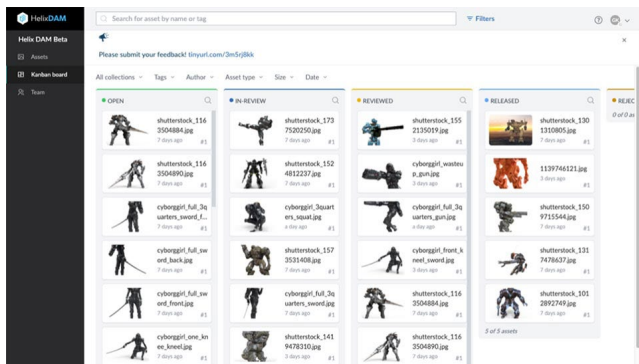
HelixDAM

Search for asset by name or tag

Filters

Helix DAM Beta

Assets

Kanban board

Team

Please submit your feedback! tinyurl.com/3m5rj8kk

All collections
Tags
Author
Asset type
Size
Date

OPEN

shutterstock_1163504884.jpg
7 days ago
#1

shutterstock_1163504890.jpg
7 days ago
#1

cyborggirl_full_3quarters_sword_f...
7 days ago
#1

cyborggirl_full_sword_back.jpg
7 days ago
#1

cyborggirl_full_sword_front.jpg
7 days ago
#1

cyborggirl_one_knee_kneel.jpg
7 days ago
#1

IN-REVIEW

shutterstock_1737520250.jpg
7 days ago
#1

shutterstock_1524812237.jpg
7 days ago
#1

cyborggirl_full_3quarters_squat.jpg
a day ago
#1

shutterstock_1573531408.jpg
7 days ago
#1

cyborggirl_full_3quarters_sword.jpg
7 days ago
#1

shutterstock_1419478310.jpg
7 days ago
#1

REVIEWED

shutterstock_1552135019.jpg
7 days ago
#1

cyborggirl_wasteup_gun.jpg
3 days ago
#1

cyborggirl_full_3quarters_gun.jpg
a day ago
#1

cyborggirl_front_kneel_sword.jpg
3 days ago
#1

shutterstock_1163504884.jpg
7 days ago
#1

shutterstock_1163504890.jpg
7 days ago
#1

RELEASED

shutterstock_1301310805.jpg
7 days ago
#1

1139746121.jpg
7 days ago
#1

shutterstock_1509715544.jpg
7 days ago
#1

shutterstock_1317478637.jpg
7 days ago
#1

shutterstock_1012892749.jpg
7 days ago
#1

3 of 5 assets

REJEC
0 of 0